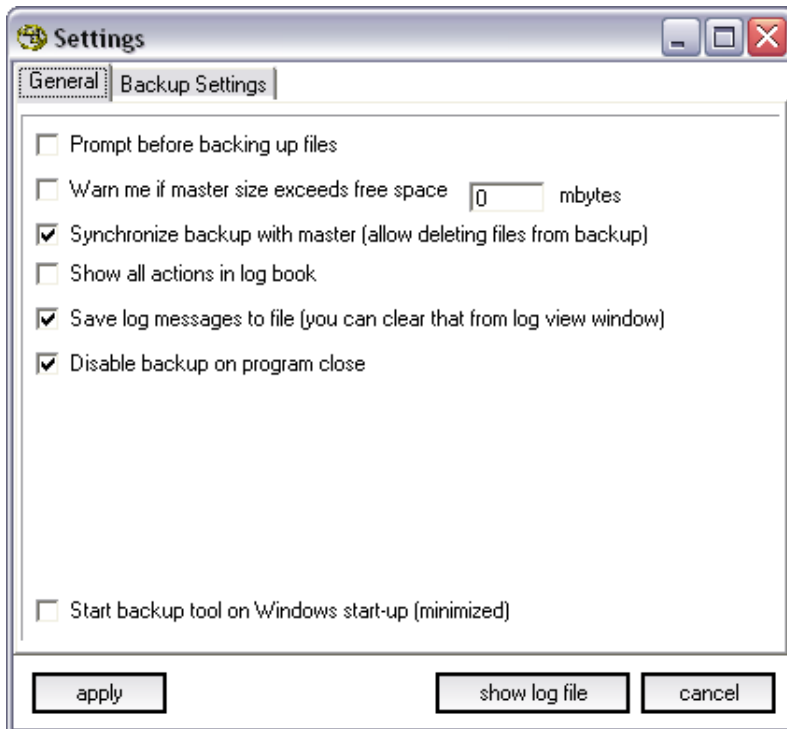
Settings

General | Backup Settings

☐ Prompt before backing up files

☐ Warn me if master size exceeds free space 0 mbytes

☑ Synchronize backup with master (allow deleting files from backup)

☐ Show all actions in log book

☑ Save log messages to file (you can clear that from log view window)

☑ Disable backup on program close

☐ Start backup tool on Windows start-up (minimized)

apply | show log file | cancel